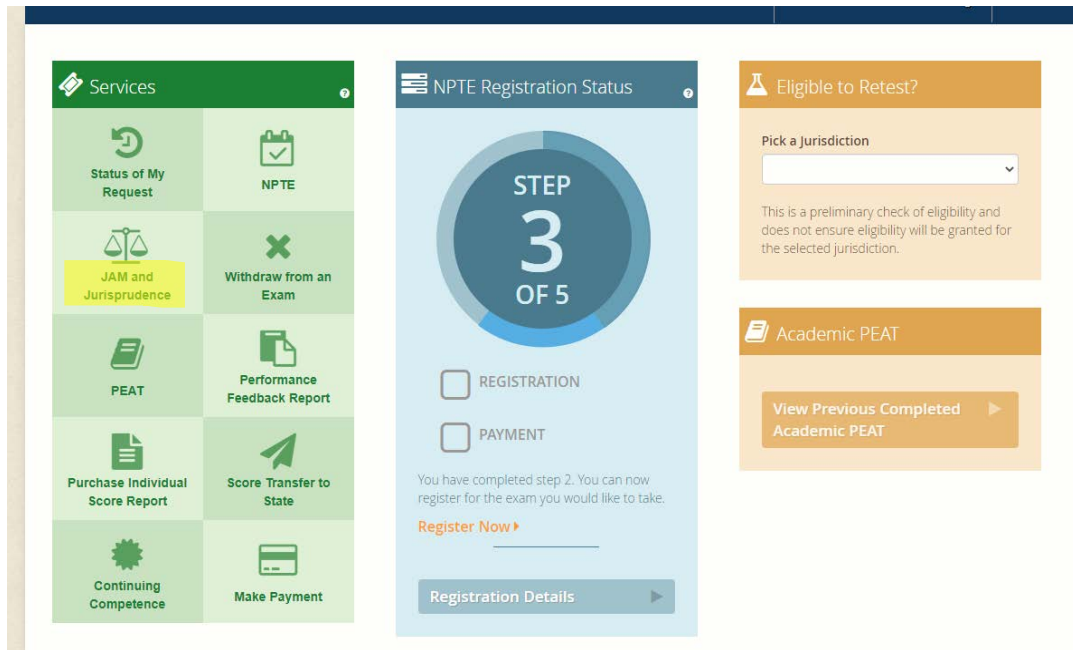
Services

Status of My Request

NPTE

JAM and Jurisprudence

Withdraw from an Exam

PEAT

Performance Feedback Report

Purchase Individual Score Report

Score Transfer to State

Continuing Competence

Make Payment

NPTE Registration Status

STEP 3 OF 5

REGISTRATION

PAYMENT

You have completed step 2. You can now register for the exam you would like to take.

Register Now

Registration Details

Eligible to Retest?

Pick a Jurisdiction

This is a preliminary check of eligibility and does not ensure eligibility will be granted for the selected jurisdiction.

Academic PEAT

View Previous Completed Academic PEAT